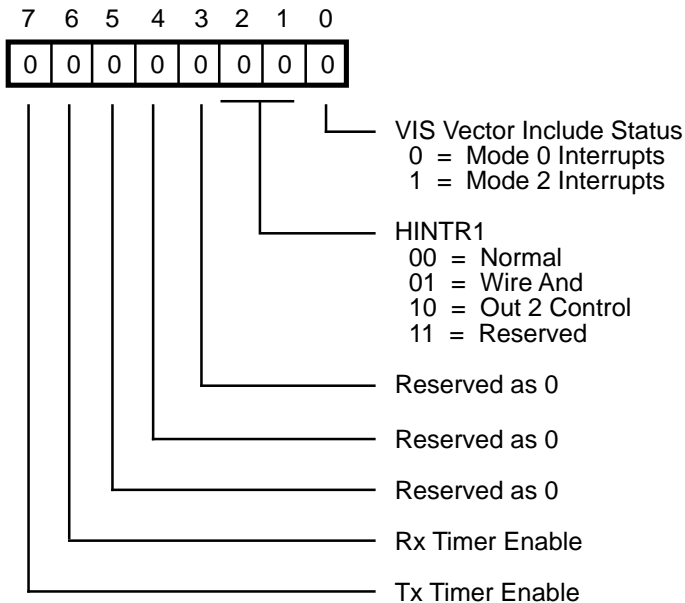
7 6 5 4 3 2 1 0

| 0 | 0 | 0 | 0 | 0 | 0 | 0 | 0 |
|---|---|---|---|---|---|---|---|

VIS Vector Include Status
0 = Mode 0 Interrupts
1 = Mode 2 Interrupts

HINTR1
00 = Normal
01 = Wire And
10 = Out 2 Control
11 = Reserved

Reserved as 0

Reserved as 0

Reserved as 0

Rx Timer Enable

Tx Timer Enable